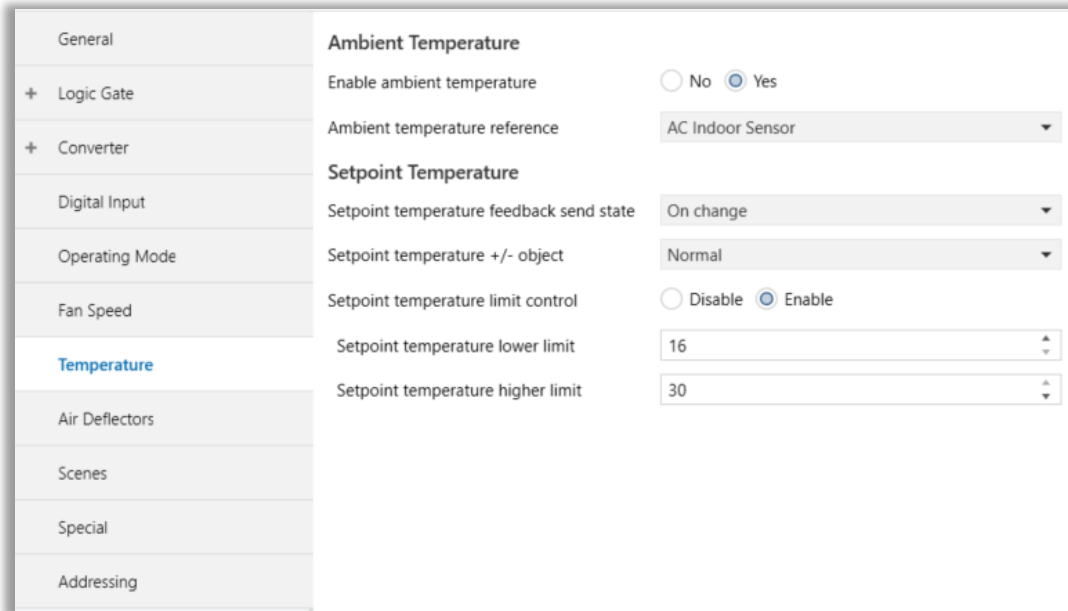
General

+ Logic Gate

+ Converter

Digital Input

Operating Mode

Fan Speed

Temperature

Air Deflectors

Scenes

Special

Addressing

Ambient Temperature

Enable ambient temperature | No | Yes

Ambient temperature reference | AC Indoor Sensor

Setpoint Temperature

Setpoint temperature feedback send state | On change

Setpoint temperature +/- object | Normal

Setpoint temperature limit control | Disable | Enable

Setpoint temperature lower limit | 16

Setpoint temperature higher limit | 30